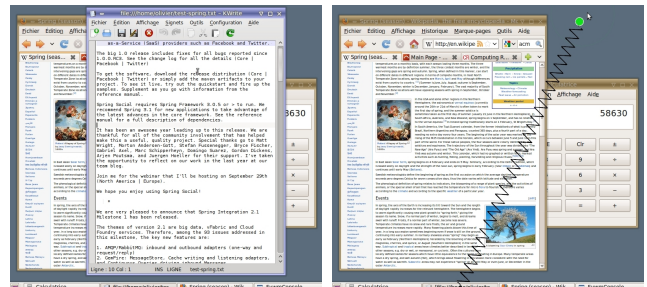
Fichier Edition Affichage Historique
Spring (seas...
Fichier Edition Affichage Signets Outils Configuration Aide
as-a-Service (SaaS) providers such as Facebook and Twitter.

The big 1.0 release includes fixes for all bugs reported since 1.0.0.RC6. See the change log for all the details (Core | Facebook | Twitter).

To get the software, download the release distribution (Core | Facebook | Twitter) or simply add the maven artifacts to your project. Take it live, try out the quickstart and fire up the samples. Supplement as you go with information from the reference manual.

Spring Social requires Spring Framework 3.0.5 or > to run. We recommend Spring 3.1 for new applications to take advantage of the latest advances in the core framework. See the reference manual for a full description of dependencies.

It has been an awesome year leading up to this release. We are thankful for all of the community support that has helped make this a useful, quality project. Special thanks go to Matt Raible, Adrian Anderson-Sett, Stefan Kaufmann, Bruce Fischer, Ben Hale, Jeremy Grelle, Rossen Stoyanchev, Stefano Dalmeia, Arjen Poutsma, and Juergen Hoeller for their support. I've taken the opportunity to reflect on our work in the last year at our SpringOne 2GX.

Join me for the webinar that I'll be hosting on September 29th (North America | Europe).

We hope you enjoy using Spring Social!

We are very pleased to announce that Spring Integration 2.1 Milestone 1 has been released.

The themes of version 2.1 are big data, vFabric and Cloud Foundry services. Therefore, among the 40 issues addressed in this milestone, you'll find the following new features:

1. AMQP/RabbitMQ: inbound and outbound adapters (one-way and request/reply)
2. GemFire: MessageStore, Cache writing and listening adapters, and ...

Ligne : 10 Col : 1 INS LIGNE ted-spring.txt

Fichier Edition Affichage Historique Marque-pages Outils Aide
http://en.wikipe
Spring (seas... Main Page - ... Computing R...
Affichage Aide
58630
Clr
9
6
3
=
Events
8630
Calculatrice